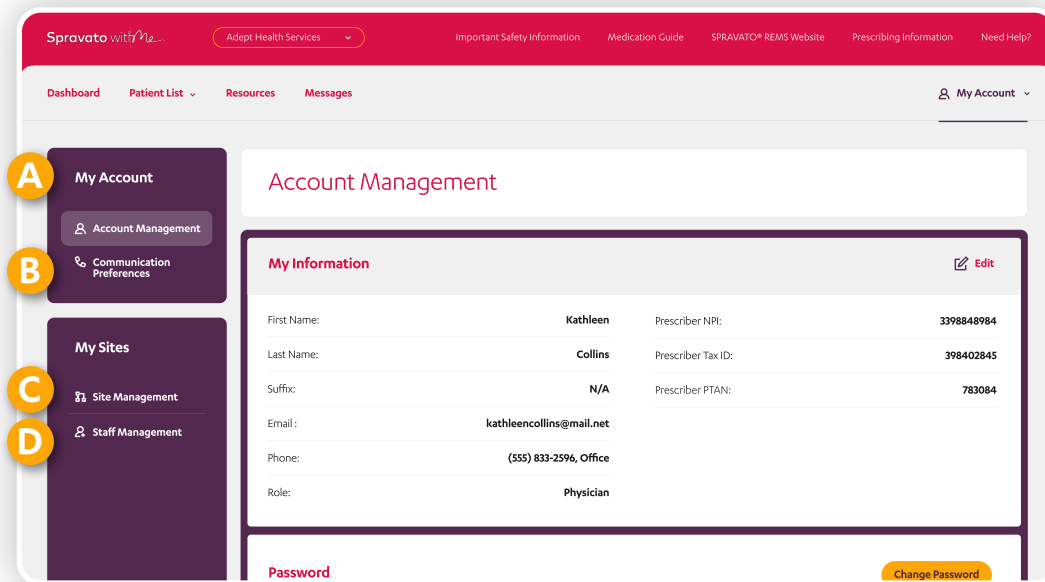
Spravato withMe

Adept Health Services

Important Safety Information Medication Guide SPRAVATO® REMS Website Prescribing Information Need Help?

Dashboard Patient List Resources Messages

My Account

A

My Account

Account Management

B

Communication Preferences

My Sites

C

Site Management

D

Staff Management

Account Management

My Information

Edit

| | |
|---|---|
| First Name: | Kathleen |
| Last Name: | Collins |
| Suffix: | N/A |
| Email : | kathleencollins@mail.net |
| Phone: | (555) 833-2596, Office |
| Role: | Physician |

| | |
|---|---|
| Prescriber NPI: | 3398848984 |
| Prescriber Tax ID: | 398402845 |
| Prescriber PTAN: | 783084 |

Password

Change Password